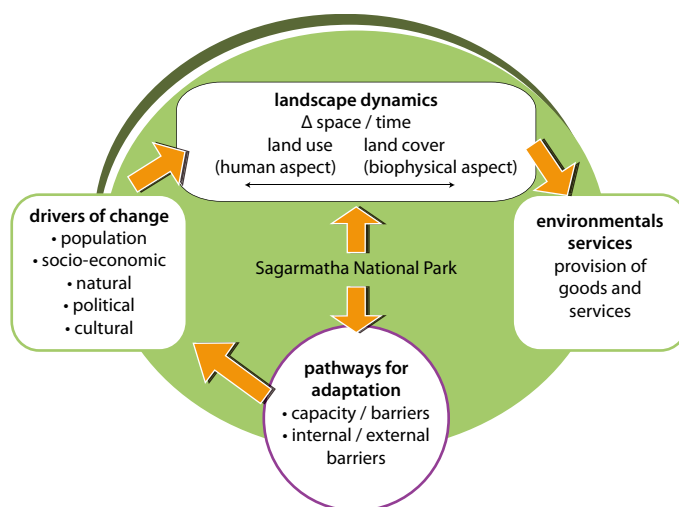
**landscape dynamics**
$\Delta$ space / time
land use (human aspect)
land cover (biophysical aspect)

**drivers of change**
• population
• socio-economic
• natural
• political
• cultural

**environmentals services**
provision of goods and services

Sagarmatha National Park

**pathways for adaptation**
• capacity / barriers
• internal / external barriers